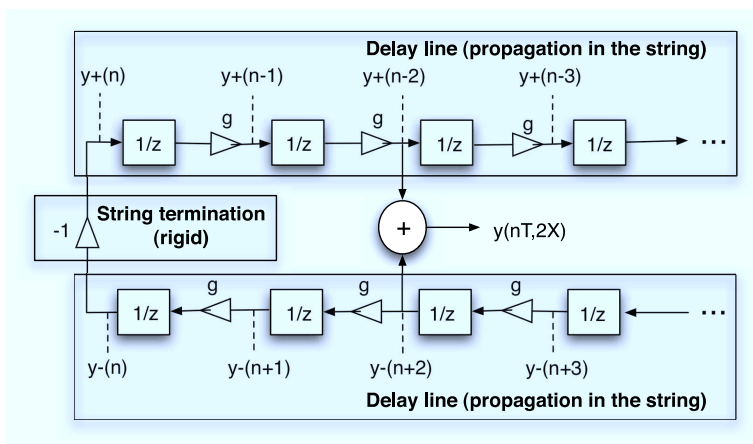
Delay line (propagation in the string)

y+(n)

y+(n-1)

y+(n-2)

y+(n-3)

1/z

g

1/z

g

1/z

g

1/z

...

-1

String termination (rigid)

+

y(nT,2X)

g

g

g

1/z

1/z

1/z

1/z

...

y-(n)

y-(n+1)

y-(n+2)

y-(n+3)

Delay line (propagation in the string)